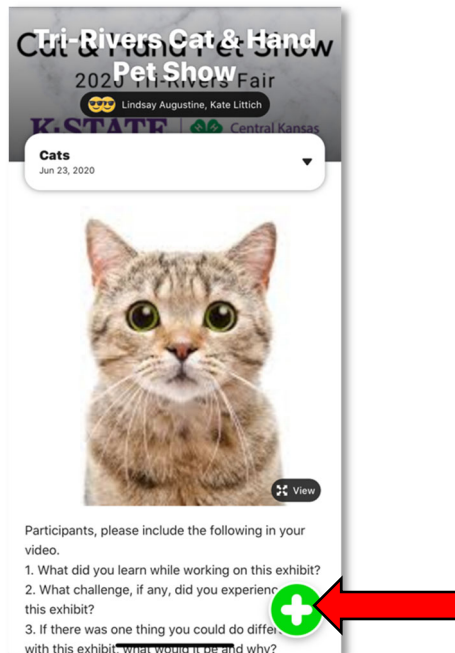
Tri-Rivers Cat & Hand Pet Show

Cat & Hand Pet Show
2020 Tri-Rivers Fair

Lindsay Augustine, Kate Littich

K-STATE | Central Kansas

Cats
Jun 23, 2020

View

Participants, please include the following in your video.
1. What did you learn while working on this exhibit?
2. What challenge, if any, did you experienc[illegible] this exhibit?
3. If there was one thing you could do differ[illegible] with this exhibit, what would it be and why?